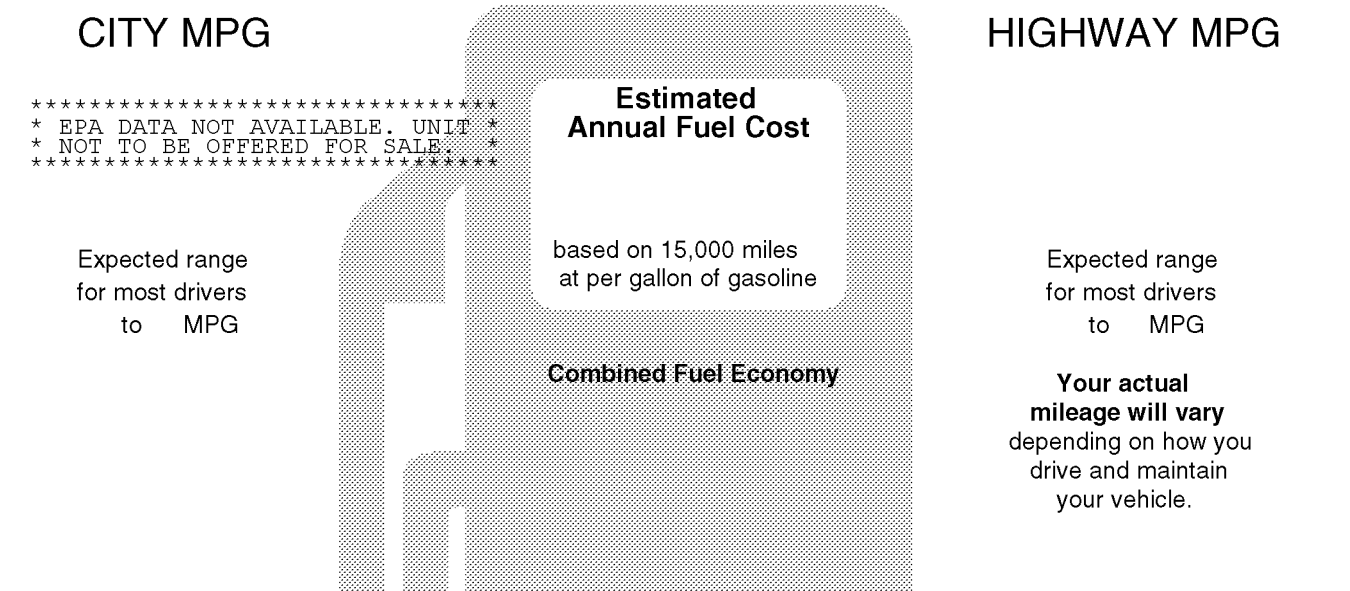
CITY MPG

*******************************
* EPA DATA NOT AVAILABLE. UNIT *
* NOT TO BE OFFERED FOR SALE. *
*******************************

Expected range for most drivers to MPG

Estimated Annual Fuel Cost

based on 15,000 miles at per gallon of gasoline

Combined Fuel Economy

HIGHWAY MPG

Expected range for most drivers to MPG

Your actual mileage will vary depending on how you drive and maintain your vehicle.